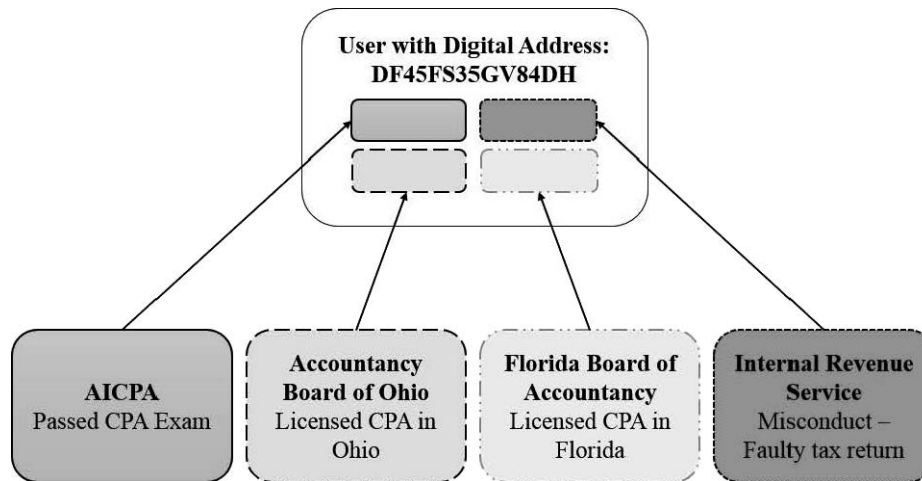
User with Digital Address: DF45FS35GV84DH

AICPA
Passed CPA Exam

Accountancy Board of Ohio
Licensed CPA in Ohio

Florida Board of Accountancy
Licensed CPA in Florida

Internal Revenue Service
Misconduct – Faulty tax return